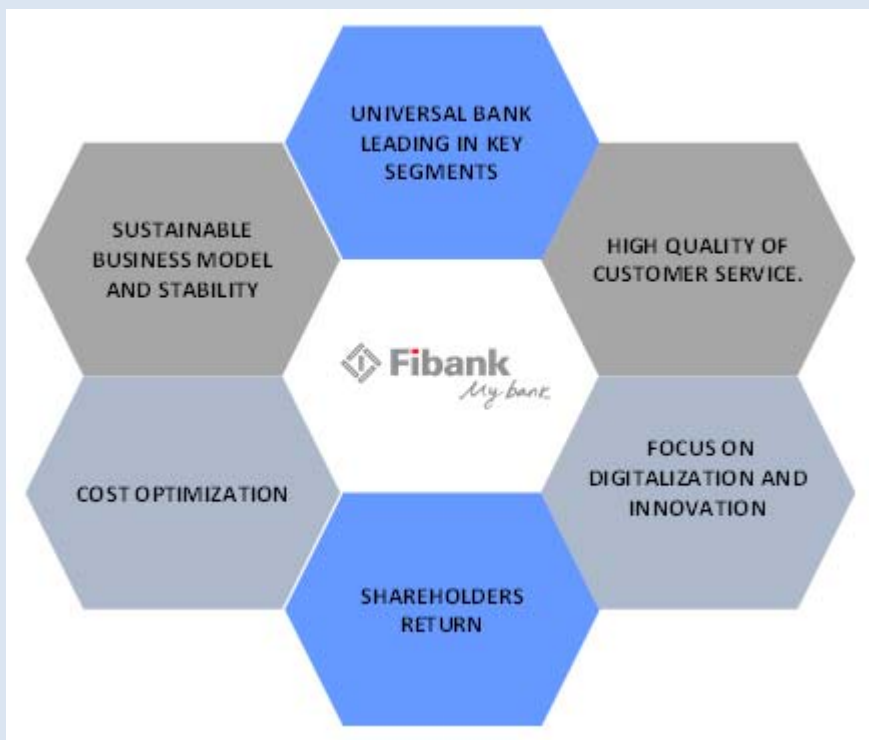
UNIVERSAL BANK LEADING IN KEY SEGMENTS

SUSTAINABLE BUSINESS MODEL AND STABILITY

HIGH QUALITY OF CUSTOMER SERVICE.

Fibank
My bank

COST OPTIMIZATION

FOCUS ON DIGITALIZATION AND INNOVATION

SHAREHOLDERS RETURN